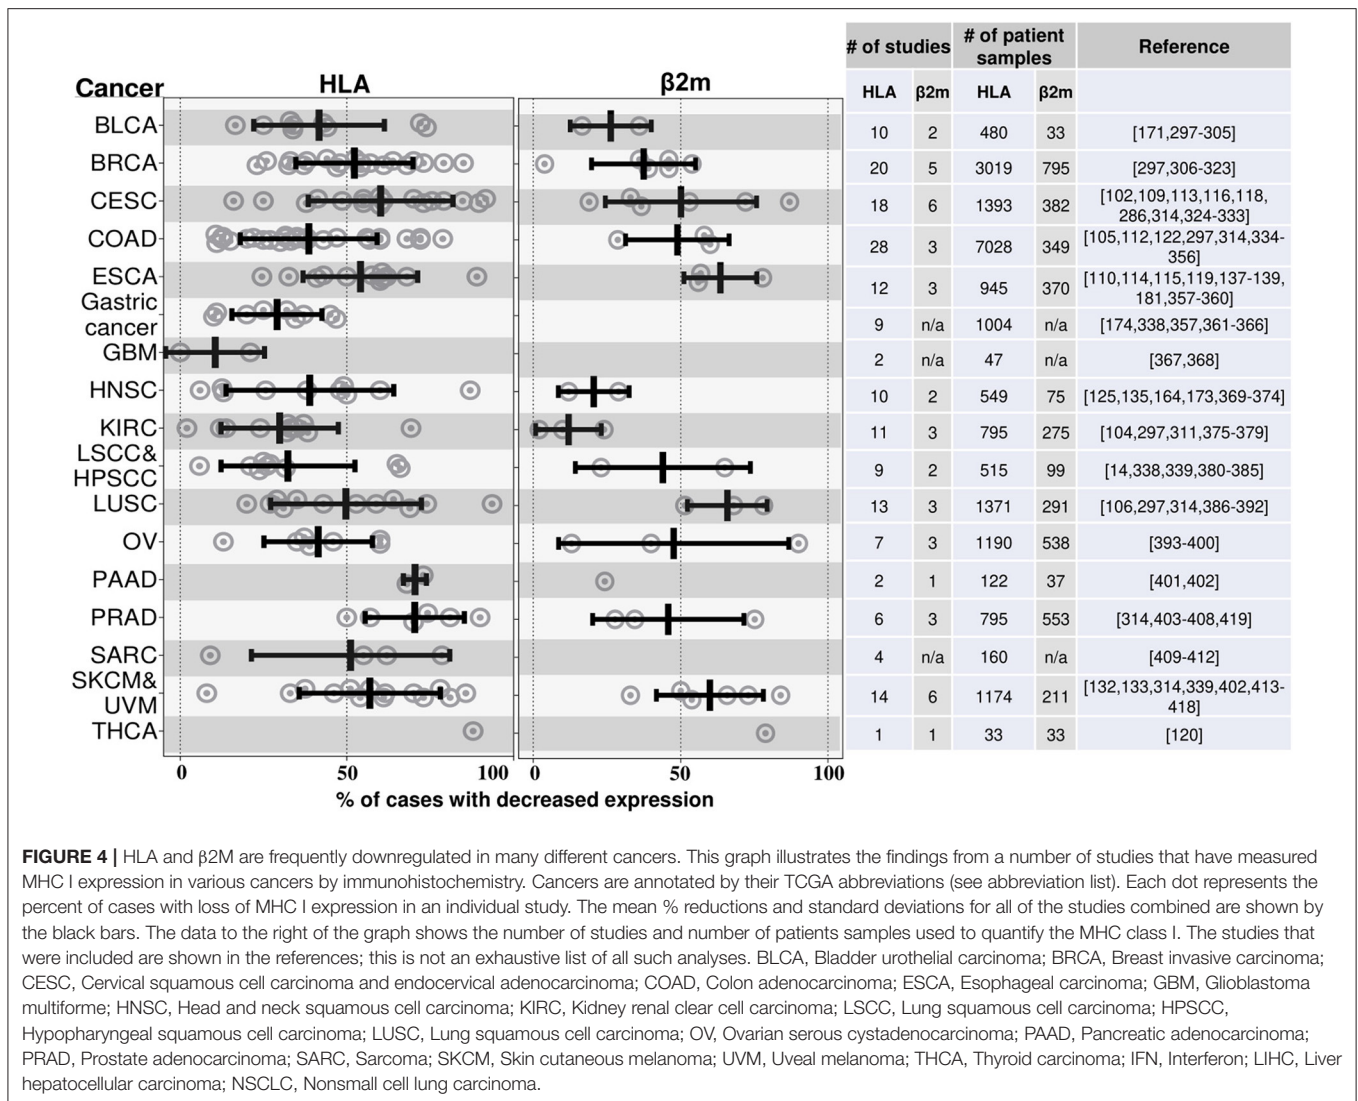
Cancer

HLA

β2m

BLCA
BRCA
CESC
COAD
ESCA
Gastric cancer
GBM
HNSC
KIRC
LSCC& HPSCC
LUSC
OV
PAAD
PRAD
SARC
SKCM& UVM
THCA

0 50 100 0 50 100

% of cases with decreased expression

| # of studies | | # of patient samples | | Reference |
|---|---|---|---|---|
| HLA | β2m | HLA | β2m | |
| 10 | 2 | 480 | 33 | [171,297-305] |
| 20 | 5 | 3019 | 795 | [297,306-323] |
| 18 | 6 | 1393 | 382 | [102,109,113,116,118, 286,314,324-333] |
| 28 | 3 | 7028 | 349 | [105,112,122,297,314,334-356] |
| 12 | 3 | 945 | 370 | [110,114,115,119,137-139, 181,357-360] |
| 9 | n/a | 1004 | n/a | [174,338,357,361-366] |
| 2 | n/a | 47 | n/a | [367,368] |
| 10 | 2 | 549 | 75 | [125,135,164,173,369-374] |
| 11 | 3 | 795 | 275 | [104,297,311,375-379] |
| 9 | 2 | 515 | 99 | [14,338,339,380-385] |
| 13 | 3 | 1371 | 291 | [106,297,314,386-392] |
| 7 | 3 | 1190 | 538 | [393-400] |
| 2 | 1 | 122 | 37 | [401,402] |
| 6 | 3 | 795 | 553 | [314,403-408,419] |
| 4 | n/a | 160 | n/a | [409-412] |
| 14 | 6 | 1174 | 211 | [132,133,314,339,402,413-418] |
| 1 | 1 | 33 | 33 | [120] |

**FIGURE 4 |** HLA and β2M are frequently downregulated in many different cancers. This graph illustrates the findings from a number of studies that have measured MHC I expression in various cancers by immunohistochemistry. Cancers are annotated by their TCGA abbreviations (see abbreviation list). Each dot represents the percent of cases with loss of MHC I expression in an individual study. The mean % reductions and standard deviations for all of the studies combined are shown by the black bars. The data to the right of the graph shows the number of studies and number of patients samples used to quantify the MHC class I. The studies that were included are shown in the references; this is not an exhaustive list of all such analyses. BLCA, Bladder urothelial carcinoma; BRCA, Breast invasive carcinoma; CESC, Cervical squamous cell carcinoma and endocervical adenocarcinoma; COAD, Colon adenocarcinoma; ESCA, Esophageal carcinoma; GBM, Glioblastoma multiforme; HNSC, Head and neck squamous cell carcinoma; KIRC, Kidney renal clear cell carcinoma; LSCC, Lung squamous cell carcinoma; HPSCC, Hypopharyngeal squamous cell carcinoma; LUSC, Lung squamous cell carcinoma; OV, Ovarian serous cystadenocarcinoma; PAAD, Pancreatic adenocarcinoma; PRAD, Prostate adenocarcinoma; SARC, Sarcoma; SKCM, Skin cutaneous melanoma; UVM, Uveal melanoma; THCA, Thyroid carcinoma; IFN, Interferon; LIHC, Liver hepatocellular carcinoma; NSCLC, Nonsmall cell lung carcinoma.